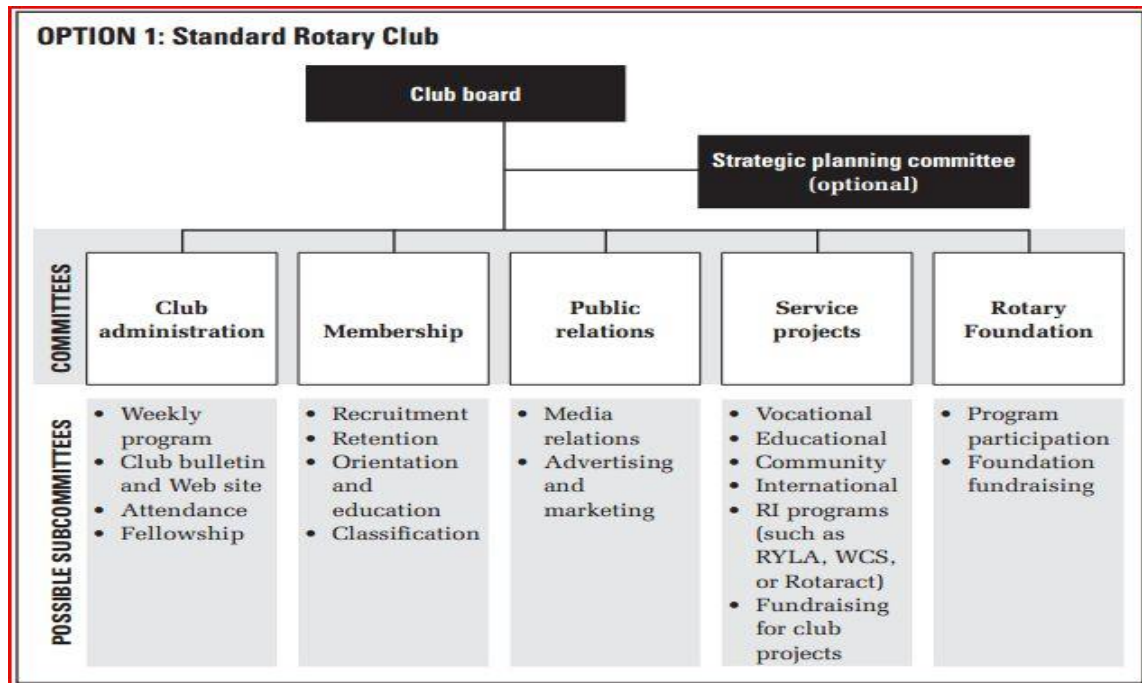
OPTION 1: Standard Rotary Club

Club board

Strategic planning committee (optional)

COMMITTEES

Club administration

Membership

Public relations

Service projects

Rotary Foundation

POSSIBLE SUBCOMMITTEES

• Weekly program
• Club bulletin and Web site
• Attendance
• Fellowship

• Recruitment
• Retention
• Orientation and education
• Classification

• Media relations
• Advertising and marketing

• Vocational
• Educational
• Community
• International
• RI programs (such as RYLA, WCS, or Rotaract)
• Fundraising for club projects

• Program participation
• Foundation fundraising